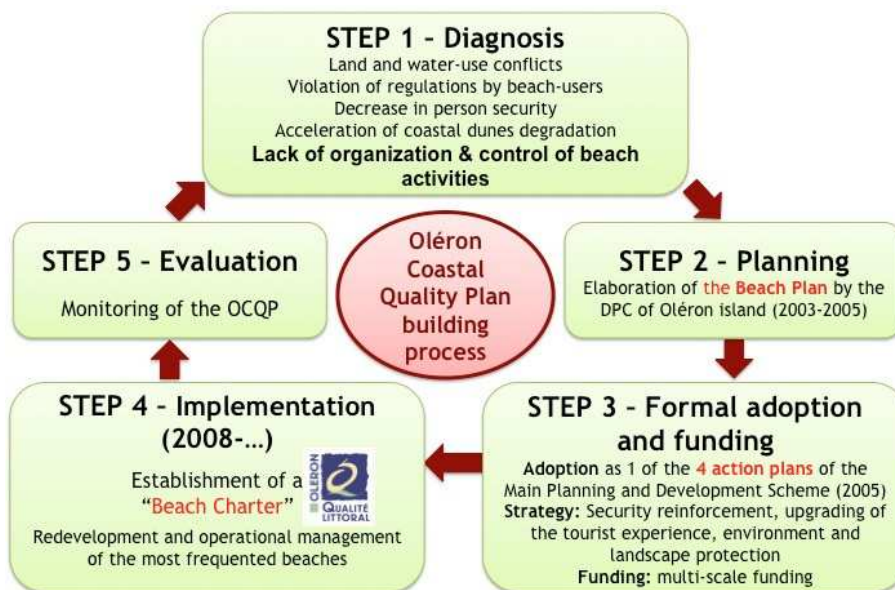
STEP 1 – Diagnosis

Land and water-use conflicts
Violation of regulations by beach-users
Decrease in person security
Acceleration of coastal dunes degradation
Lack of organization & control of beach activities

STEP 2 – Planning

Elaboration of the Beach Plan by the DPC of Oléron island (2003-2005)

STEP 3 – Formal adoption and funding

Adoption as 1 of the 4 action plans of the Main Planning and Development Scheme (2005)
Strategy: Security reinforcement, upgrading of the tourist experience, environment and landscape protection
Funding: multi-scale funding

STEP 4 – Implementation (2008-…)

Establishment of a "Beach Charter"

OLERON QUALITÉ LITTORAL

Redevelopment and operational management of the most frequented beaches

STEP 5 – Evaluation

Monitoring of the OCQP

Oléron Coastal Quality Plan building process